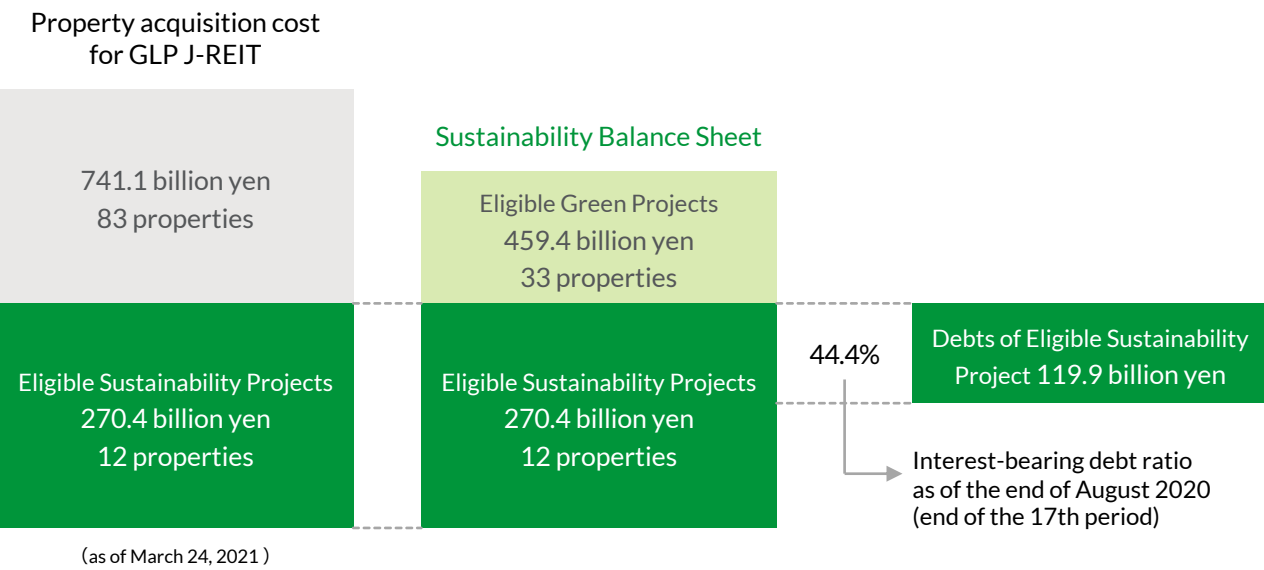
Property acquisition cost for GLP J-REIT

741.1 billion yen
83 properties

Eligible Sustainability Projects
270.4 billion yen
12 properties

（as of March 24, 2021 ）

Sustainability Balance Sheet

Eligible Green Projects
459.4 billion yen
33 properties

Eligible Sustainability Projects
270.4 billion yen
12 properties

44.4%

Debts of Eligible Sustainability Project 119.9 billion yen

Interest-bearing debt ratio as of the end of August 2020 (end of the 17th period)